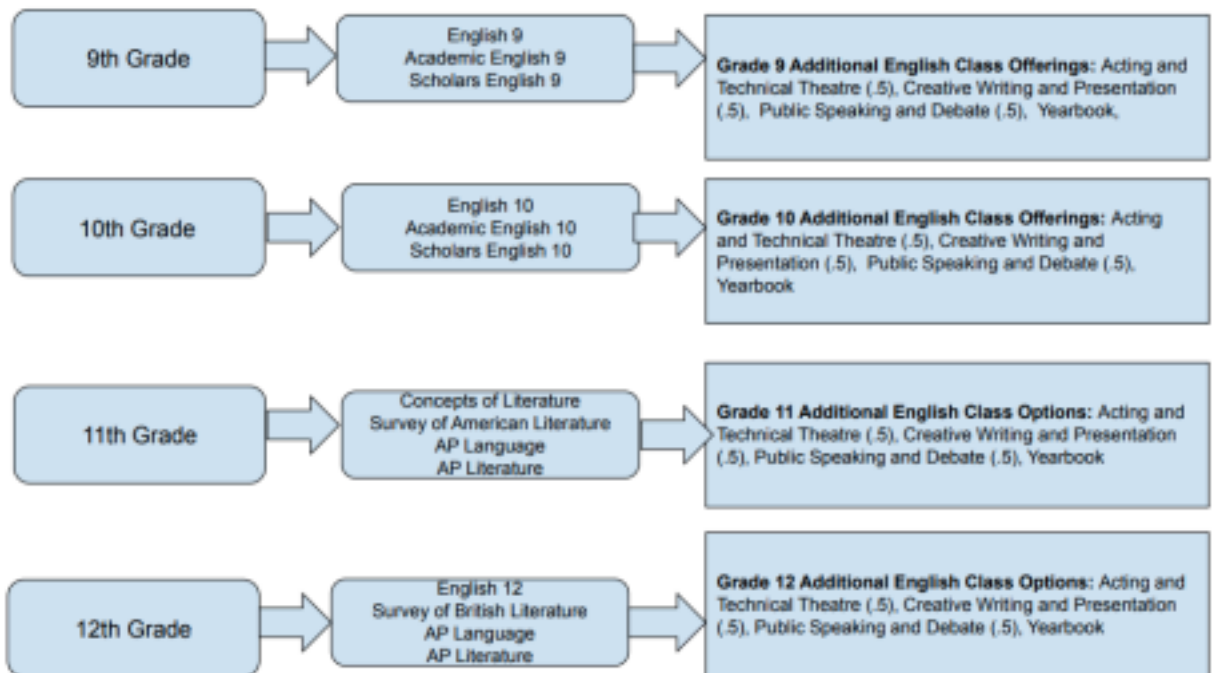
9th Grade

English 9
Academic English 9
Scholars English 9

**Grade 9 Additional English Class Offerings:** Acting and Technical Theatre (.5), Creative Writing and Presentation (.5), Public Speaking and Debate (.5), Yearbook,

10th Grade

English 10
Academic English 10
Scholars English 10

**Grade 10 Additional English Class Offerings:** Acting and Technical Theatre (.5), Creative Writing and Presentation (.5), Public Speaking and Debate (.5), Yearbook

11th Grade

Concepts of Literature
Survey of American Literature
AP Language
AP Literature

**Grade 11 Additional English Class Options:** Acting and Technical Theatre (.5), Creative Writing and Presentation (.5), Public Speaking and Debate (.5), Yearbook

12th Grade

English 12
Survey of British Literature
AP Language
AP Literature

**Grade 12 Additional English Class Options:** Acting and Technical Theatre (.5), Creative Writing and Presentation (.5), Public Speaking and Debate (.5), Yearbook